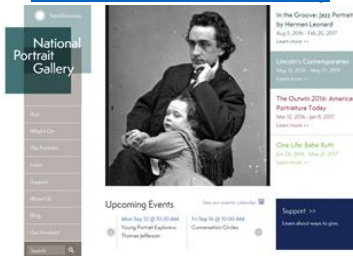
Smithsonian

National Portrait Gallery

Visit
What's On
The Portraits
Learn
Support
About Us
Blog
Get Involved

Search

In the Groove: Jazz Portraits by Herman Leonard
Aug 5, 2016 - Feb 20, 2017
Learn more >>

Lincoln's Contemporaries
May 13, 2016 - May 31, 2017
Learn more >>

The Outwin 2016: American Portraiture Today
Mar 12, 2016 - Jan 8, 2017
Learn more >>

One Life: Babe Ruth
Jun 24, 2016 - May 21, 2017
Learn more >>

Upcoming Events

See our events calendar

Mon Sep 12 @ 10:30 AM
Young Portrait Explorers: Thomas Jefferson

Fri Sep 16 @ 10:00 AM
Conversation Circles

Support >>
Learn about ways to give.